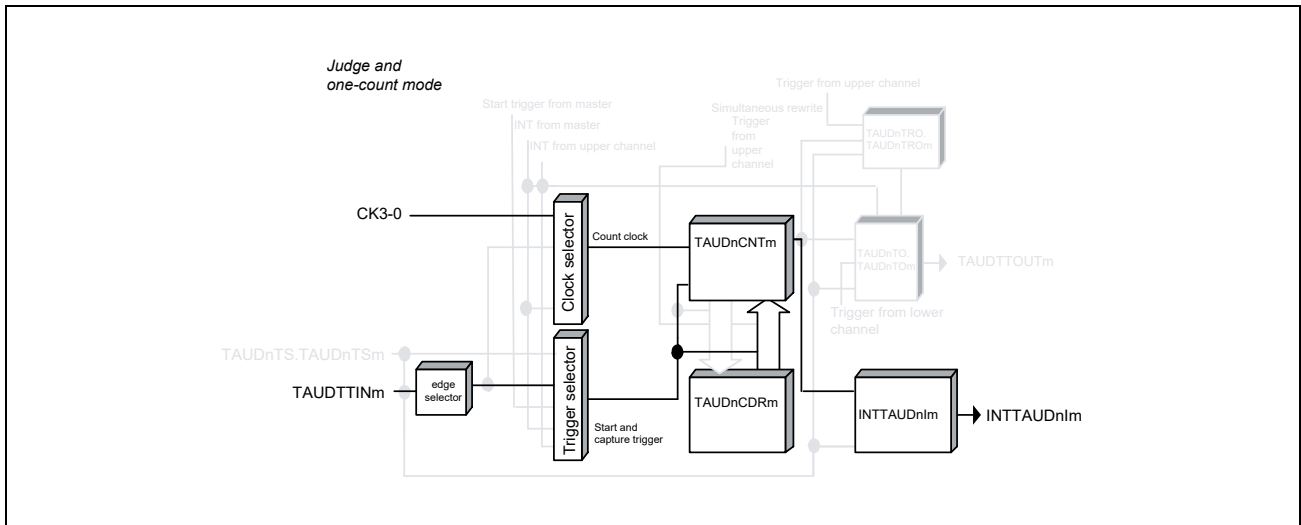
Judge and one-count mode

Start trigger from master

INT from master

INT from upper channel

Simultaneous rewrite

Trigger from upper channel

Trigger from upper channel

TAUDnTRO. TAUDnTROm

CK3-0

Clock selector

Count clock

TAUDnCNTm

TAUDnTO. TAUDnTOm

TAUDTTOUTm

Trigger from lower channel

TAUDnTS.TAUDnTSm

TAUDTTINm

edge selector

Trigger selector

Start and capture trigger

TAUDnCDRm

INTTAUDnIm

INTTAUDnIm